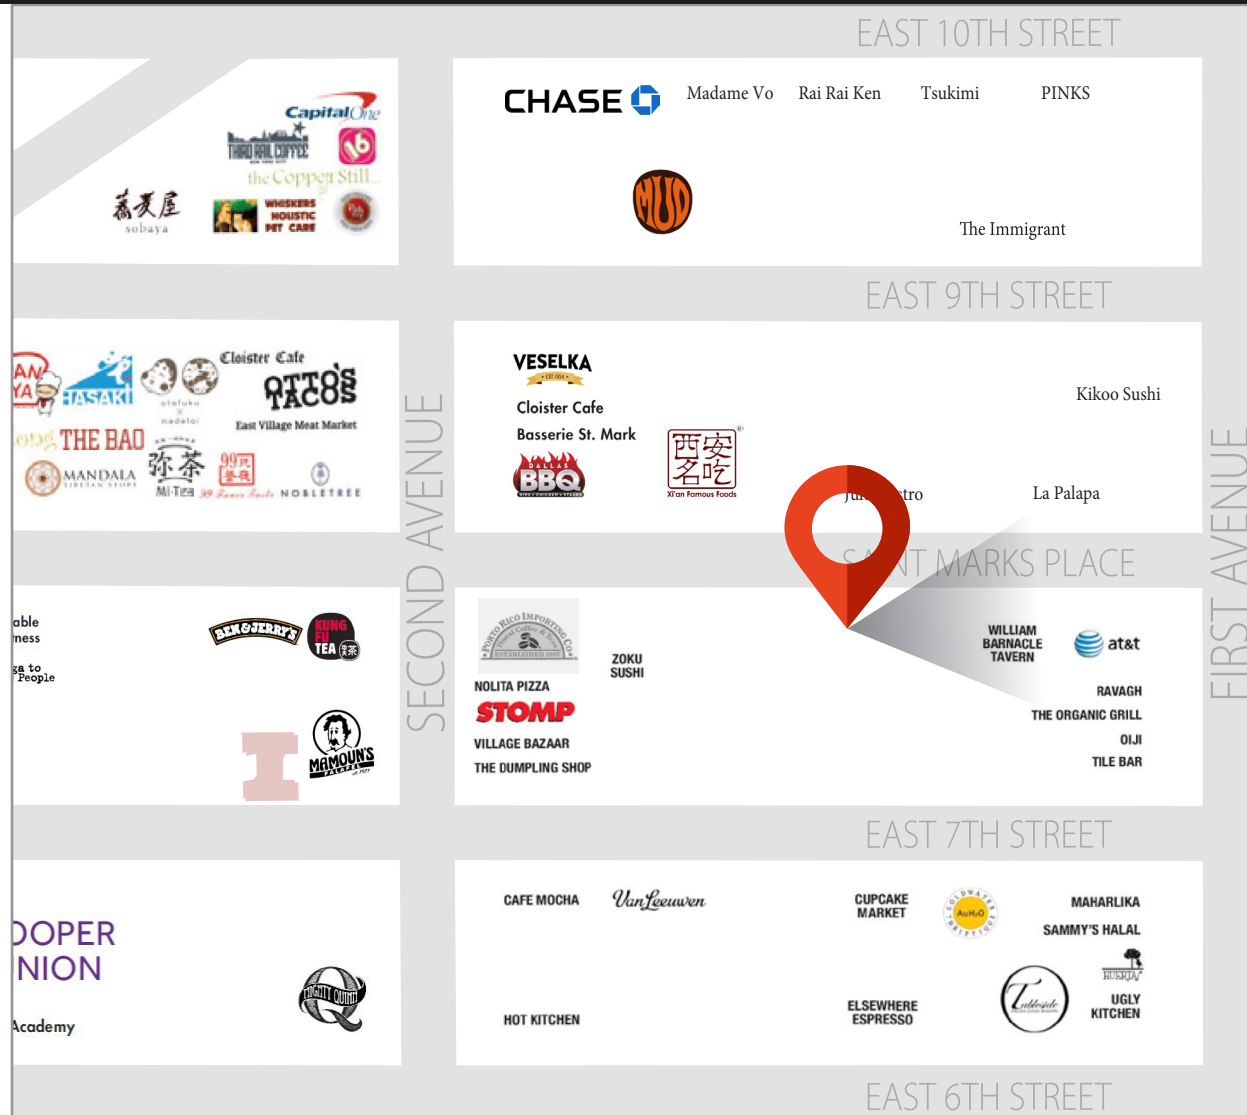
EAST 10TH STREET

CapitalOne
THIRD RAIL COFFEE
16
the Copper Still
sobaya
WHISKERS HOLISTIC PET CARE

CHASE
Madame Vo
Rai Rai Ken
Tsukimi
PINKS
MUD
The Immigrant

EAST 9TH STREET

Cloister Cafe
OTTO'S TACOS
HASAKI
East Village Meat Market
THE BAO
MANDALA
Mi-Tea
99 Favor Taste
NOBLETREE

VESELKA
Cloister Cafe
Basserie St. Mark
DALLAS BBQ
西安名吃
Xi'an Famous Foods
Kikoo Sushi
Ju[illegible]stro
La Palapa

SECOND AVENUE

SAINT MARKS PLACE

FIRST AVENUE

able
ness
a to
People
BEN&JERRY'S
KUNG FU TEA
MAMOUN'S FALAFEL

PORTO RICO IMPORTING CO.
NOLITA PIZZA
ZOKU SUSHI
STOMP
VILLAGE BAZAAR
THE DUMPLING SHOP
WILLIAM BARNACLE TAVERN
at&t
RAVAGH
THE ORGANIC GRILL
OIJI
TILE BAR

EAST 7TH STREET

OOPER
NION
Academy
MIGHTY QUINN'S

CAFE MOCHA
VanLeeuwen
HOT KITCHEN
CUPCAKE MARKET
AuH2O
ELSEWHERE ESPRESSO
Tuttleside
MAHARLIKA
SAMMY'S HALAL
HUERTA
UGLY KITCHEN

EAST 6TH STREET